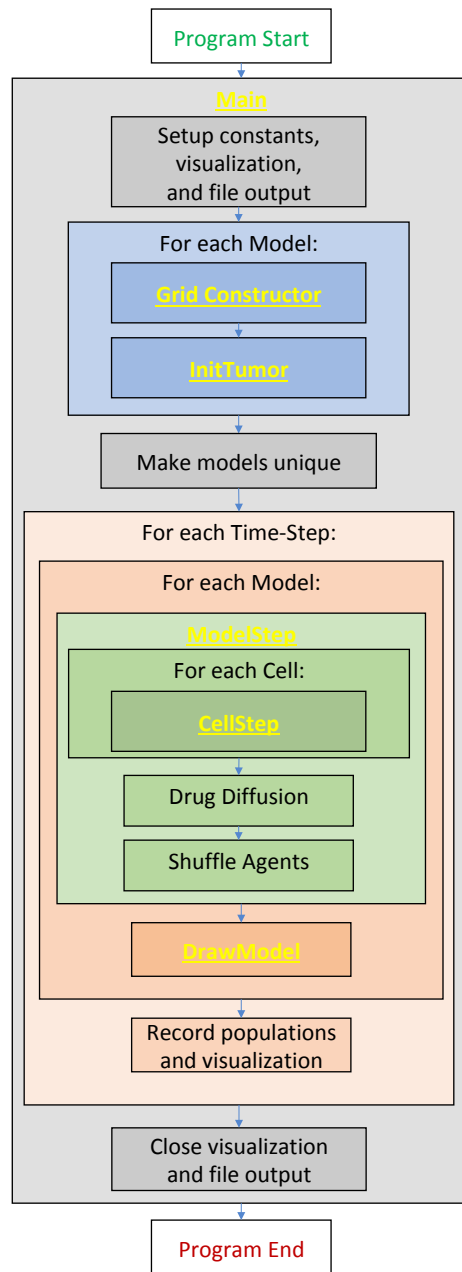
Program Start

Main

Setup constants, visualization, and file output

For each Model:

Grid Constructor

InitTumor

Make models unique

For each Time-Step:

For each Model:

ModelStep

For each Cell:

CellStep

Drug Diffusion

Shuffle Agents

DrawModel

Record populations and visualization

Close visualization and file output

Program End